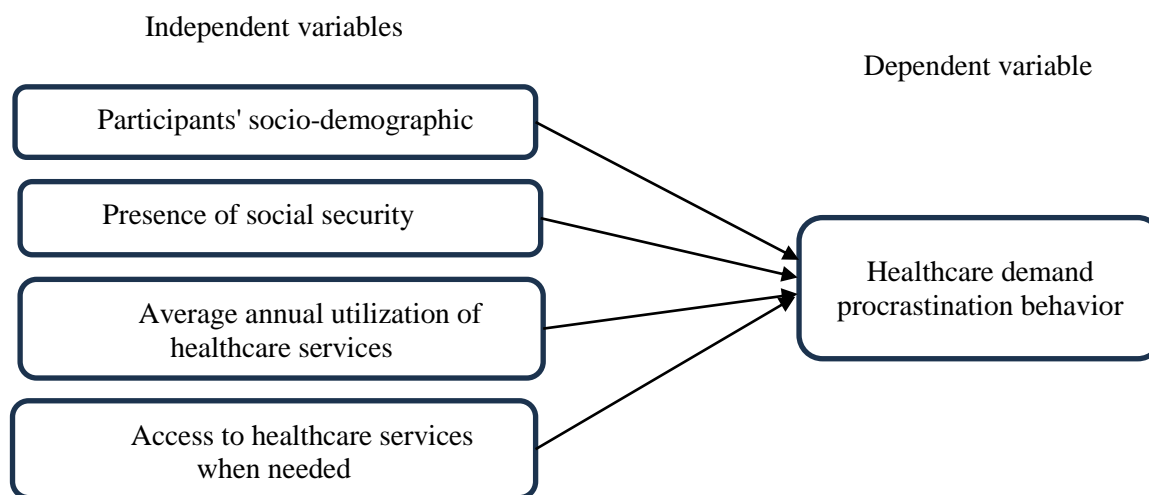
Independent variables

Dependent variable

Participants' socio-demographic

Presence of social security

Average annual utilization of healthcare services

Access to healthcare services when needed

Healthcare demand procrastination behavior